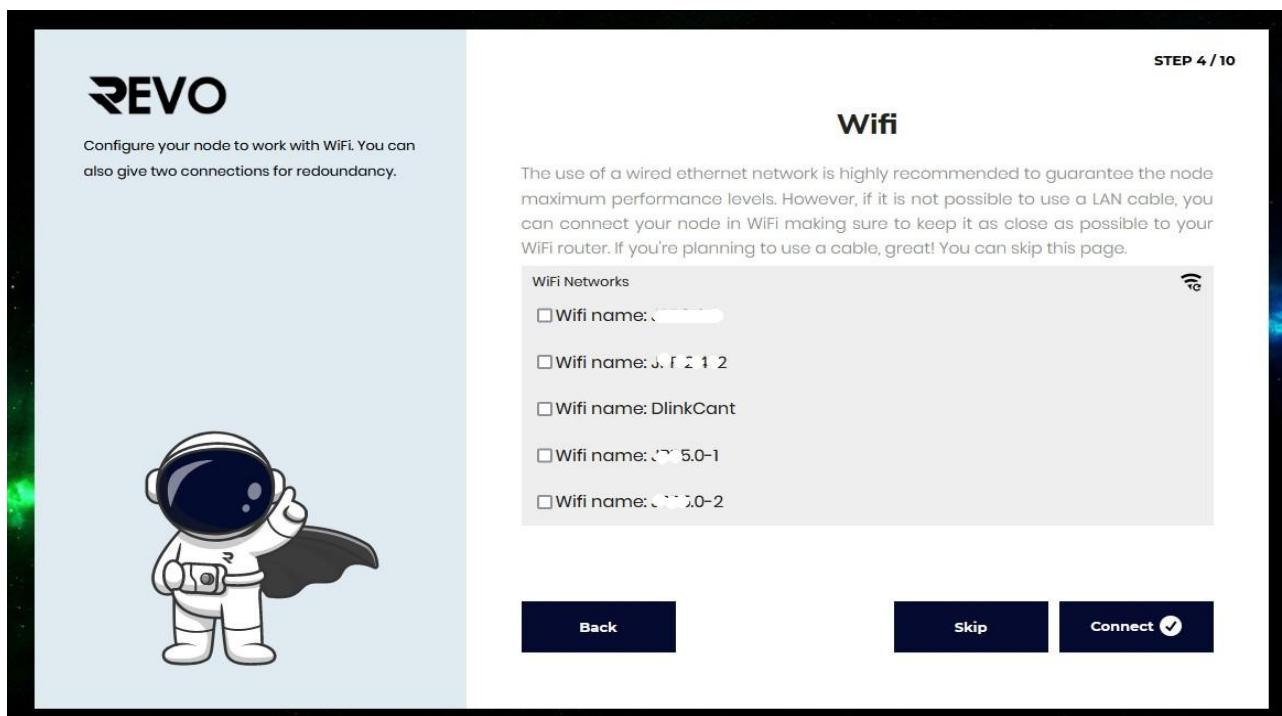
REVO

Configure your node to work with WiFi. You can also give two connections for redoundancy.

STEP 4 / 10

Wifi

The use of a wired ethernet network is highly recommended to guarantee the node maximum performance levels. However, if it is not possible to use a LAN cable, you can connect your node in WiFi making sure to keep it as close as possible to your WiFi router. If you're planning to use a cable, great! You can skip this page.

WiFi Networks

☐ Wifi name: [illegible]

☐ Wifi name: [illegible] 2

☐ Wifi name: DlinkCant

☐ Wifi name: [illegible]5.0-1

☐ Wifi name: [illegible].0-2

Back

Skip

Connect